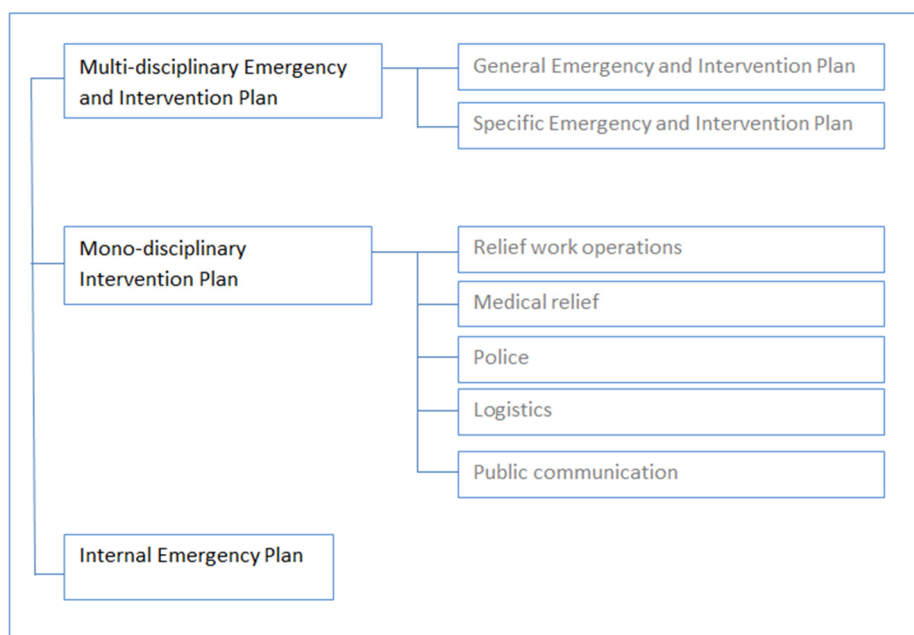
Multi-disciplinary Emergency and Intervention Plan

General Emergency and Intervention Plan

Specific Emergency and Intervention Plan

Mono-disciplinary Intervention Plan

Relief work operations

Medical relief

Police

Logistics

Public communication

Internal Emergency Plan